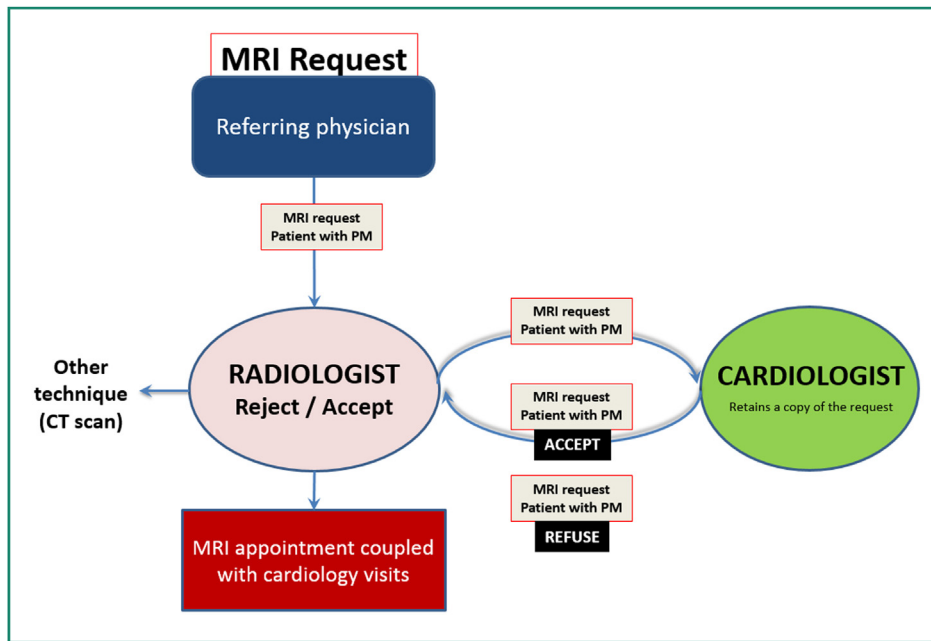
MRI Request

Referring physician

MRI request
Patient with PM

Other technique (CT scan)

RADIOLOGIST
Reject / Accept

MRI request
Patient with PM

CARDIOLOGIST
Retains a copy of the request

MRI request
Patient with PM
ACCEPT

MRI request
Patient with PM
REFUSE

MRI appointment coupled with cardiology visits